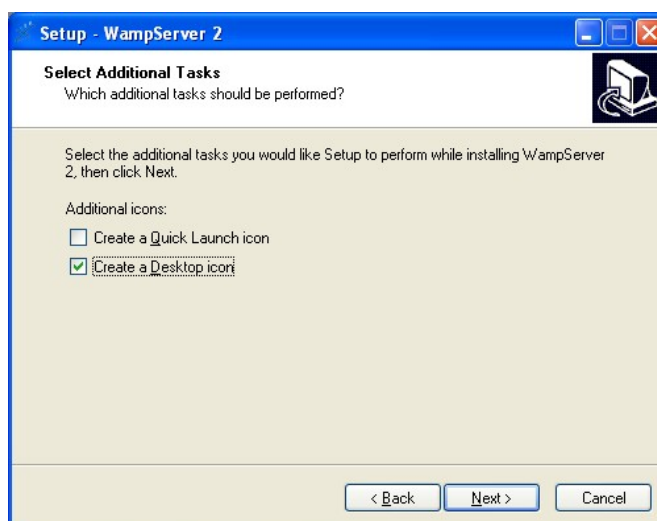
Setup - WampServer 2

Select Additional Tasks
Which additional tasks should be performed?

Select the additional tasks you would like Setup to perform while installing WampServer 2, then click Next.

Additional icons:

Create a Quick Launch icon

Create a Desktop icon

< Back
Next >
Cancel